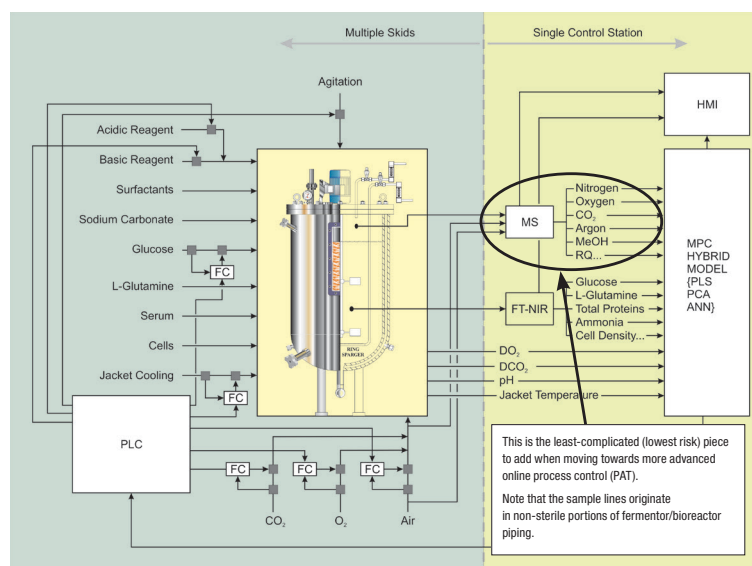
Multiple Skids

Single Control Station

Agitation

Acidic Reagent

Basic Reagent

Surfactants

Sodium Carbonate

Glucose

FC

L-Glutamine

Serum

Cells

Jacket Cooling

FC

PLC

FC

FC

FC

$CO_2$

$O_2$

Air

RING SPARGER

MS

Nitrogen

Oxygen

$CO_2$

Argon

MeOH

RQ...

FT-NIR

Glucose

L-Glutamine

Total Proteins

Ammonia

Cell Density...

$DO_2$

$DCO_2$

pH

Jacket Temperature

HMI

MPC HYBRID MODEL {PLS PCA ANN}

This is the least-complicated (lowest risk) piece to add when moving towards more advanced online process control (PAT).

Note that the sample lines originate in non-sterile portions of fermentor/bioreactor piping.